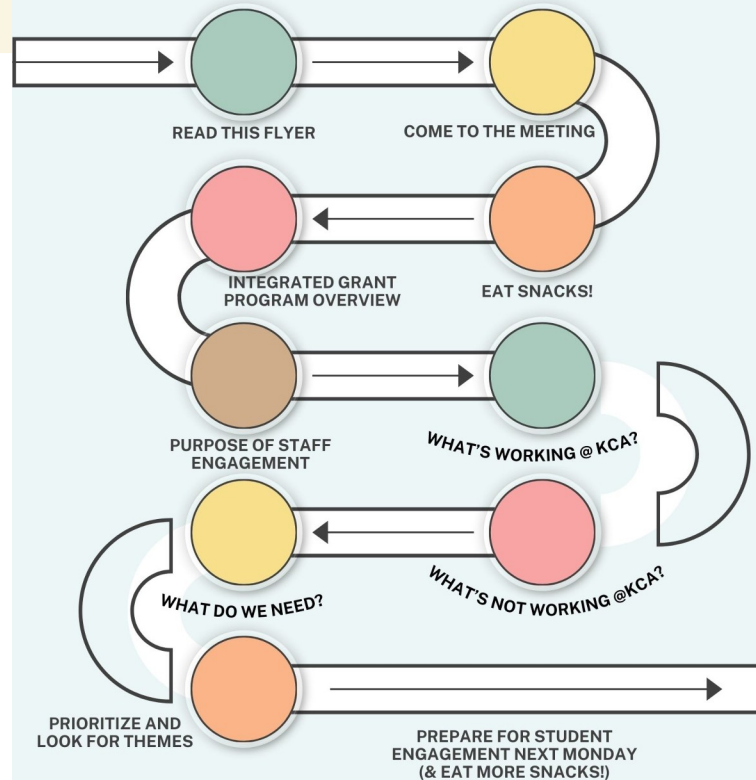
READ THIS FLYER

COME TO THE MEETING

EAT SNACKS!

INTEGRATED GRANT PROGRAM OVERVIEW

PURPOSE OF STAFF ENGAGEMENT

WHAT'S WORKING @ KCA?

WHAT'S NOT WORKING @KCA?

WHAT DO WE NEED?

PRIORITIZE AND LOOK FOR THEMES

PREPARE FOR STUDENT ENGAGEMENT NEXT MONDAY (& EAT MORE SNACKS!)